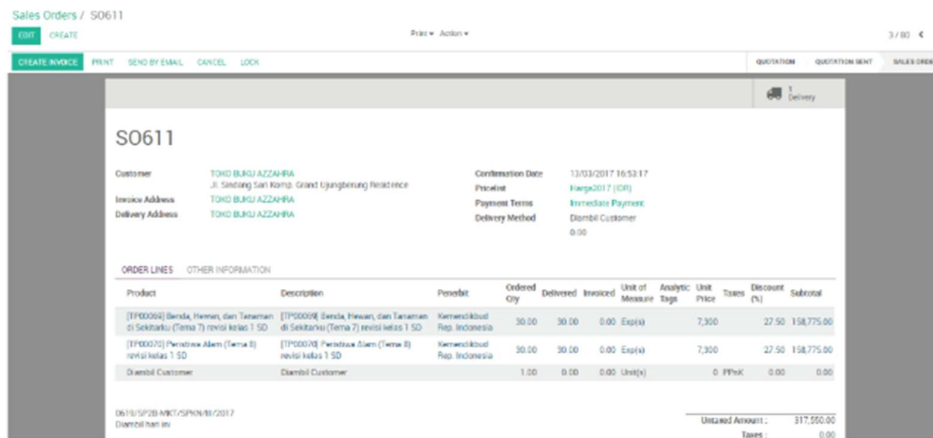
Sales Orders / SO611

EDIT CREATE

Print ▾ Action ▾

3 / 80 <

CREATE INVOICE PRINT SEND BY EMAIL CANCEL LOCK

QUOTATION QUOTATION SENT SALES ORDE

1 Delivery

SO611

Customer TOKO BUKU AZZAHRA
Jl. Sindang Sari Komp. Grand Ujungberung Residence
Invoice Address TOKO BUKU AZZAHRA
Delivery Address TOKO BUKU AZZAHRA

Confirmation Date 13/03/2017 16:53:17
Pricelist Harga2017 (IDR)
Payment Terms Immediate Payment
Delivery Method Diambil Customer
0.00

ORDER LINES OTHER INFORMATION

| Product | Description | Penerbit | Ordered Qty | Delivered | Invoiced | Unit of Measure | Analytic Tags | Unit Price | Taxes | Discount (%) | Subtotal |
|---|---|---|---|---|---|---|---|---|---|---|---|
| [TP00069] Benda, Hewan, dan Tanaman di Sekitarku (Tema 7) revisi kelas 1 SD | [TP00069] Benda, Hewan, dan Tanaman di Sekitarku (Tema 7) revisi kelas 1 SD | Kemendikbud Rep. Indonesia | 30.00 | 30.00 | 0.00 | Exp(s) | | 7,300 | | 27.50 | 158,775.00 |
| [TP00070] Peristiwa Alam (Tema 8) revisi kelas 1 SD | [TP00070] Peristiwa Alam (Tema 8) revisi kelas 1 SD | Kemendikbud Rep. Indonesia | 30.00 | 30.00 | 0.00 | Exp(s) | | 7,300 | | 27.50 | 158,775.00 |
| Diambil Customer | Diambil Customer | | 1.00 | 0.00 | 0.00 | Unit(s) | | 0 | PPnK | 0.00 | 0.00 |

0619/SP2B-MKT/SPKN/III/2017
Diambil hari ini

Untaxed Amount : 317,550.00
Taxes : 0.00